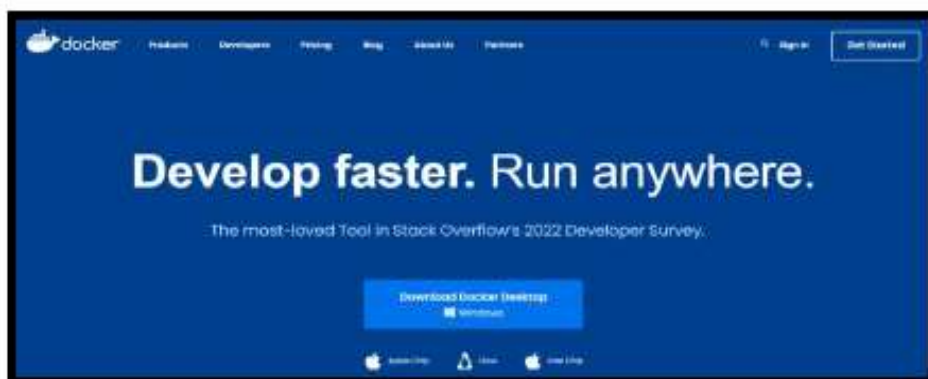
docker Products Developers Pricing Blog About Us Partners

Sign In Get Started

Develop faster. Run anywhere.

The most-loved Tool in Stack Overflow's 2022 Developer Survey.

Download Docker Desktop
Windows

Apple Chip Linux Intel Chip